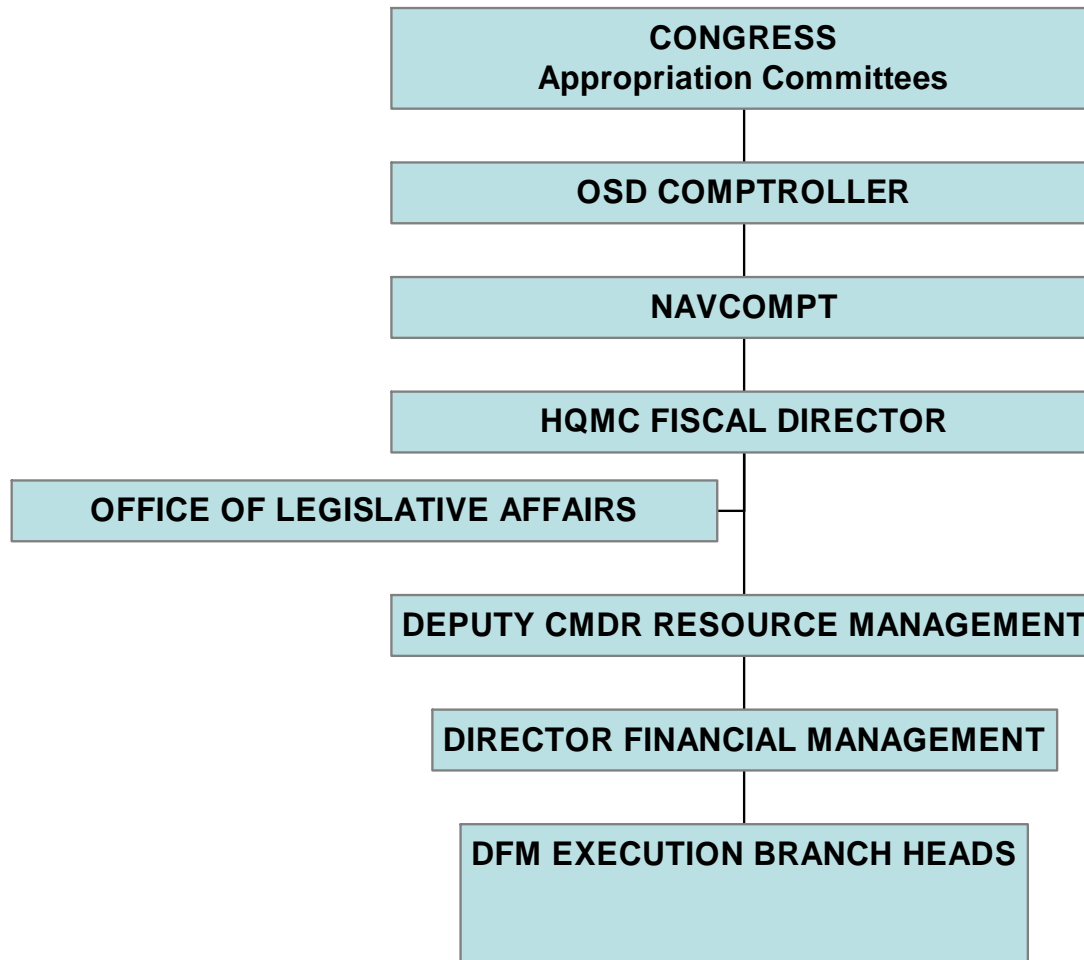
CONGRESS
Appropriation Committees

OSD COMPTROLLER

NAVCOMPT

HQMC FISCAL DIRECTOR

OFFICE OF LEGISLATIVE AFFAIRS

DEPUTY CMDR RESOURCE MANAGEMENT

DIRECTOR FINANCIAL MANAGEMENT

DFM EXECUTION BRANCH HEADS